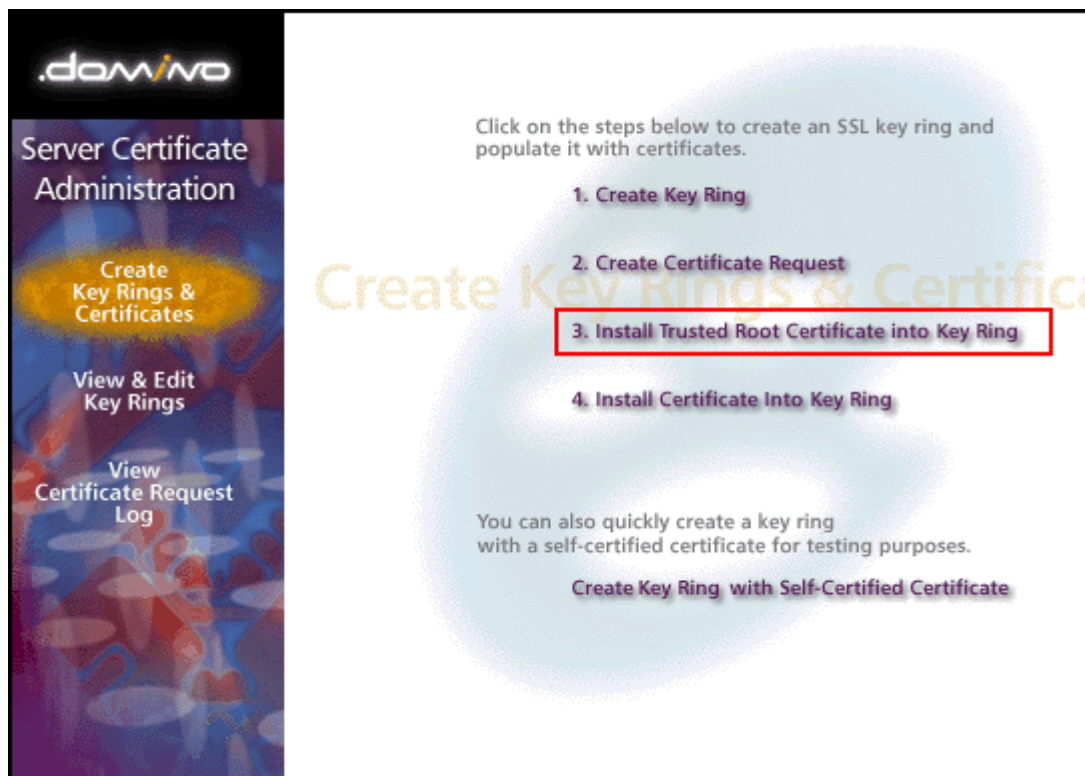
.domino

Server Certificate Administration

Create Key Rings & Certificates

View & Edit Key Rings

View Certificate Request Log

Create Key Rings & Certifica

Click on the steps below to create an SSL key ring and populate it with certificates.

1. Create Key Ring

2. Create Certificate Request

3. Install Trusted Root Certificate into Key Ring

4. Install Certificate Into Key Ring

You can also quickly create a key ring with a self-certified certificate for testing purposes.

Create Key Ring with Self-Certified Certificate